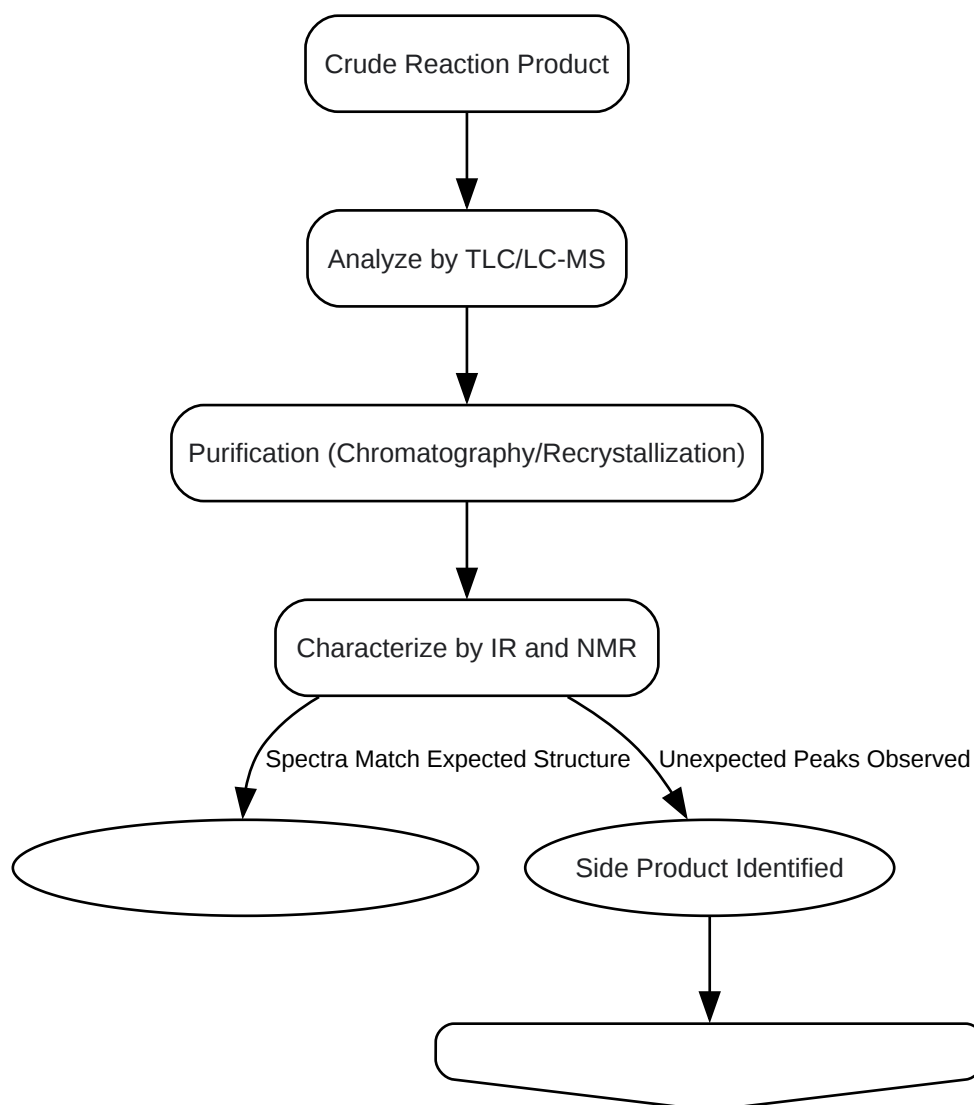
Crude Reaction Product

Analyze by TLC/LC-MS

Purification (Chromatography/Recrystallization)

Characterize by IR and NMR

Spectra Match Expected Structure

Unexpected Peaks Observed

Side Product Identified